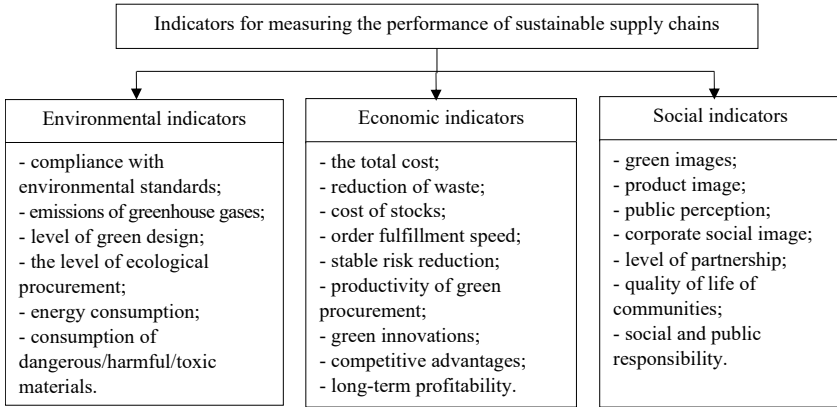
Indicators for measuring the performance of sustainable supply chains

Environmental indicators

- compliance with environmental standards;
- emissions of greenhouse gases;
- level of green design;
- the level of ecological procurement;
- energy consumption;
- consumption of dangerous/harmful/toxic materials.

Economic indicators

- the total cost;
- reduction of waste;
- cost of stocks;
- order fulfillment speed;
- stable risk reduction;
- productivity of green procurement;
- green innovations;
- competitive advantages;
- long-term profitability.

Social indicators

- green images;
- product image;
- public perception;
- corporate social image;
- level of partnership;
- quality of life of communities;
- social and public responsibility.